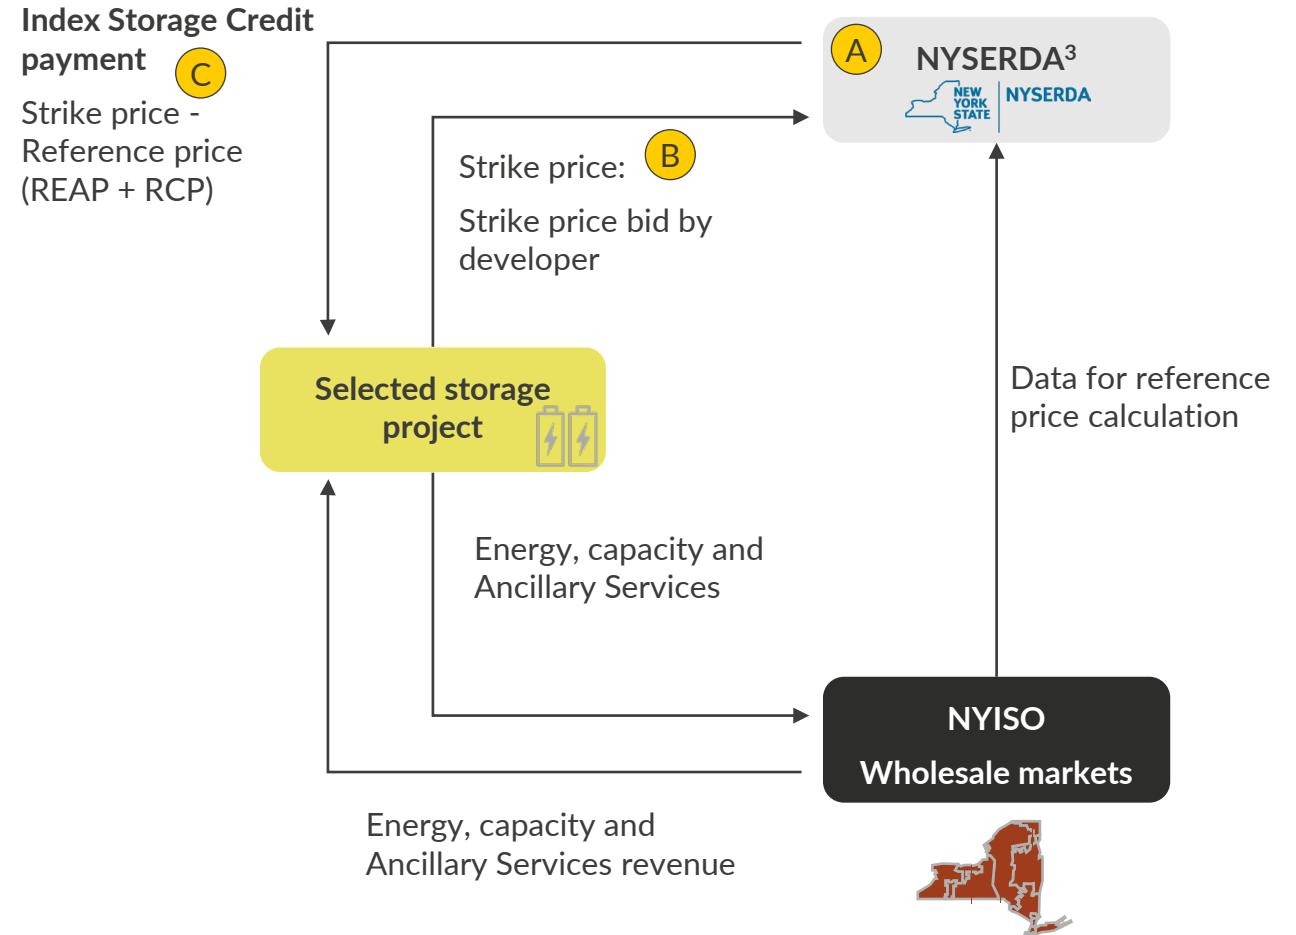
Index Storage Credit payment C

Strike price - Reference price (REAP + RCP)

A NYSERDA$^3$

NEW YORK STATE NYSERDA

Strike price: B

Strike price bid by developer

Selected storage project

Data for reference price calculation

Energy, capacity and Ancillary Services

NYISO

Wholesale markets

Energy, capacity and Ancillary Services revenue